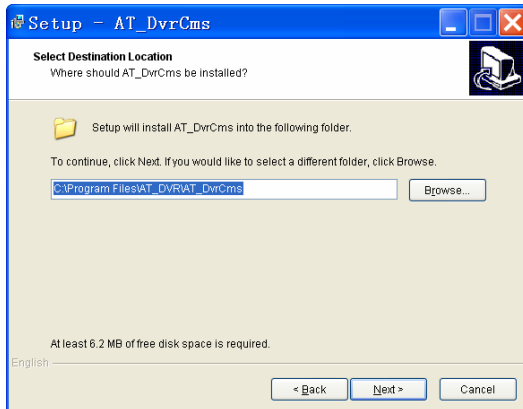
Setup - AT_DvrCms

Select Destination Location
Where should AT_DvrCms be installed?

Setup will install AT_DvrCms into the following folder.

To continue, click Next. If you would like to select a different folder, click Browse.

C:\Program Files\AT_DVR\AT_DvrCms

Browse...

At least 6.2 MB of free disk space is required.

English

< Back

Next >

Cancel